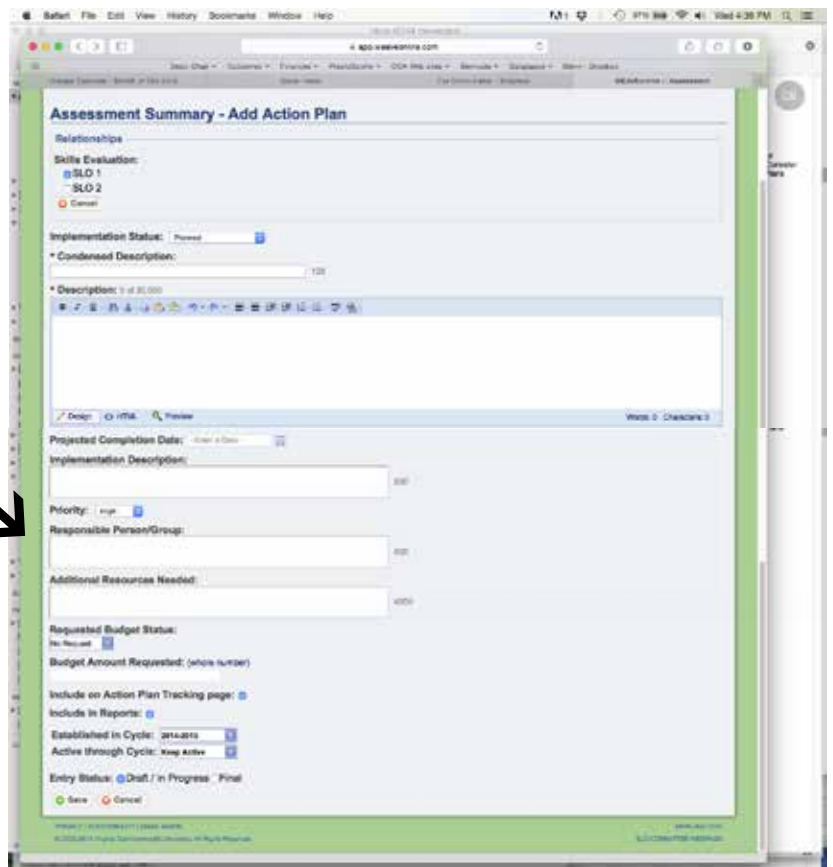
Safari File Edit View History Bookmarks Window Help

Wed 4:38 PM

app.weaveonline.com

Assessment Summary - Add Action Plan

Relationships

Skills Evaluation:
SLO 1
SLO 2
Cancel

Implementation Status: Planned

* Condensed Description:

* Description:

Design HTML Preview

Projected Completion Date: Enter a Date

Implementation Description:

Priority: High

Responsible Person/Group:

Additional Resources Needed:

Requested Budget Status:
No Request

Budget Amount Requested: (whole number)

Include on Action Plan Tracking page:

Include in Reports:

Established in Cycle: 2014-2015

Active through Cycle: Keep Active

Entry Status: Draft / In Progress Final

Save Cancel